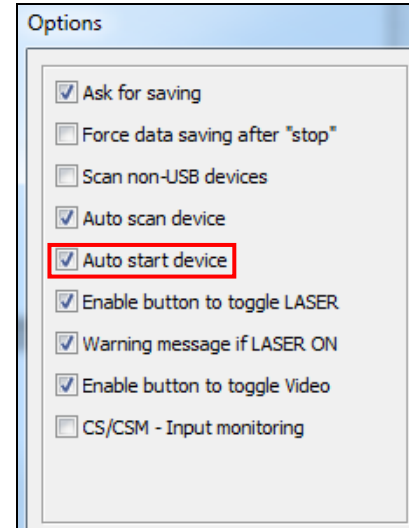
Options

Ask for saving
Force data saving after "stop"
Scan non-USB devices
Auto scan device
Auto start device
Enable button to toggle LASER
Warning message if LASER ON
Enable button to toggle Video
CS/CSM - Input monitoring